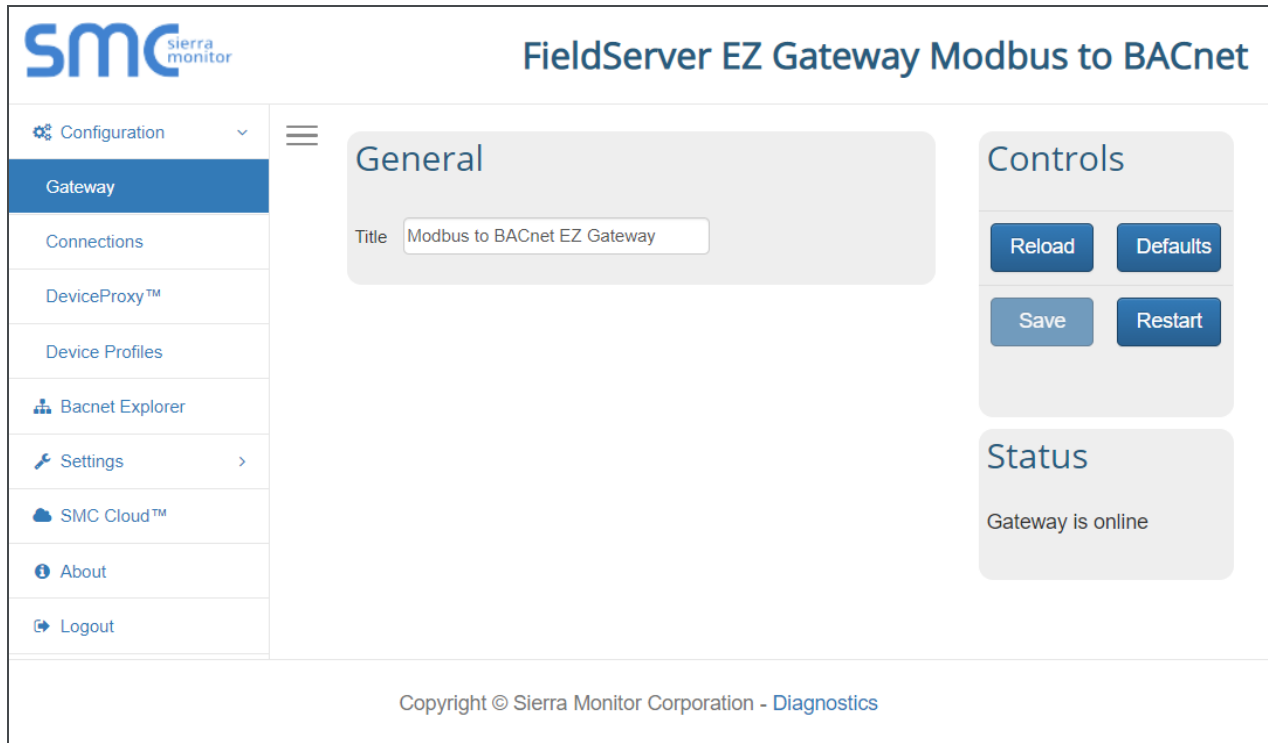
SMC sierra monitor

FieldServer EZ Gateway Modbus to BACnet

Configuration
Gateway
Connections
DeviceProxy™
Device Profiles
Bacnet Explorer
Settings
SMC Cloud™
About
Logout

General

Title Modbus to BACnet EZ Gateway

Controls

Reload
Defaults
Save
Restart

Status

Gateway is online

Copyright © Sierra Monitor Corporation - Diagnostics